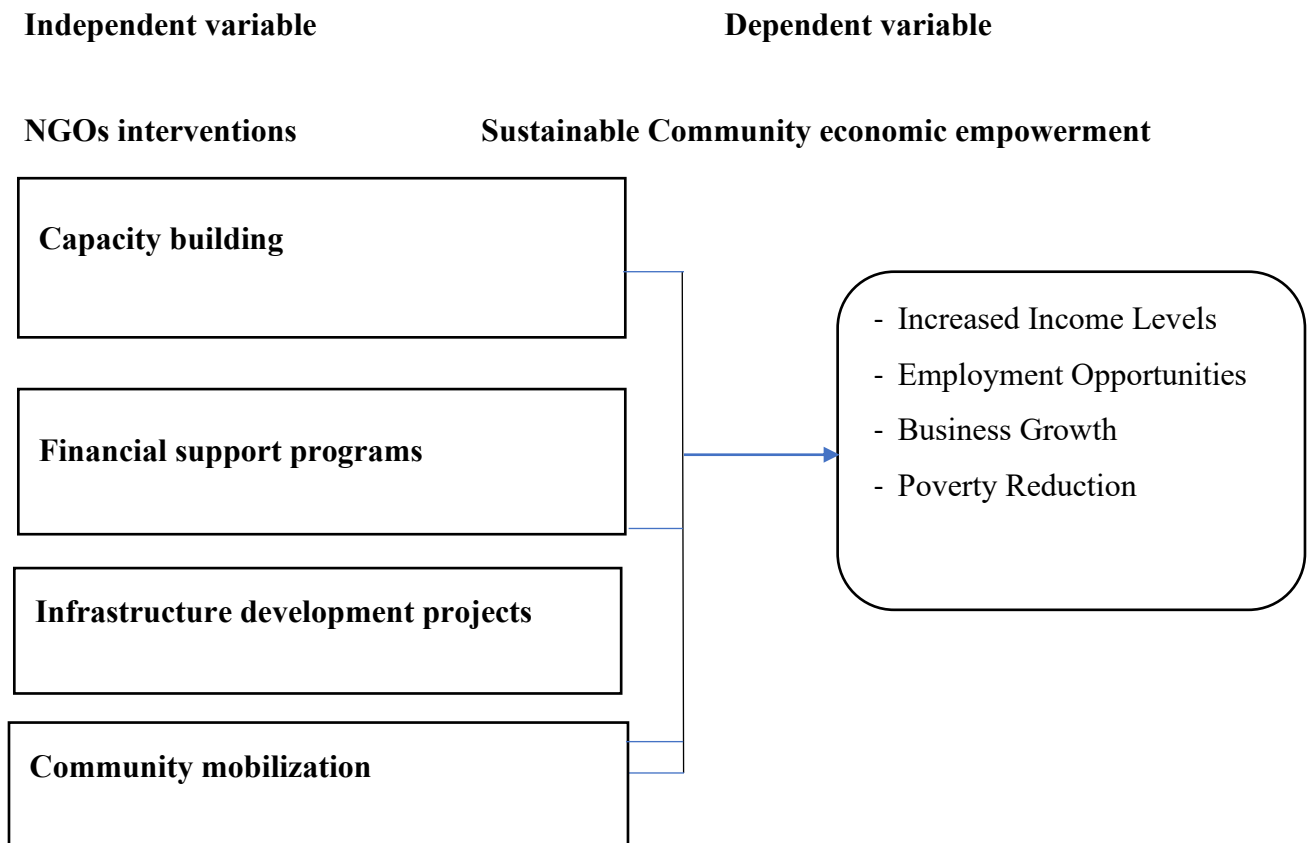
Independent variable

Dependent variable

NGOs interventions

Sustainable Community economic empowerment

Capacity building

Financial support programs

Infrastructure development projects

Community mobilization

- Increased Income Levels
- Employment Opportunities
- Business Growth
- Poverty Reduction